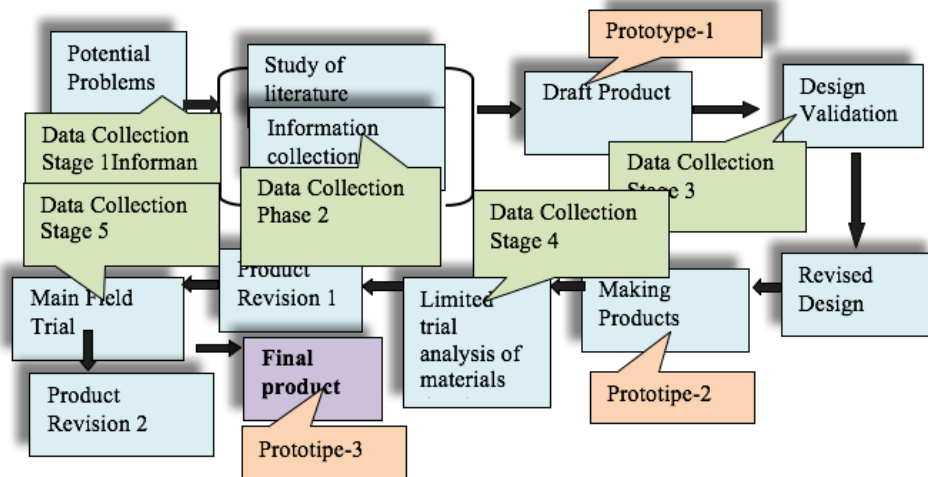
Potential Problems

Study of literature

Information collection

Data Collection Stage 1Informan

Data Collection Phase 2

Prototype-1

Draft Product

Design Validation

Data Collection Stage 3

Data Collection Stage 5

Data Collection Stage 4

Revised Design

Making Products

Limited trial analysis of materials

Product Revision 1

Main Field Trial

Product Revision 2

Final product

Prototipe-2

Prototipe-3